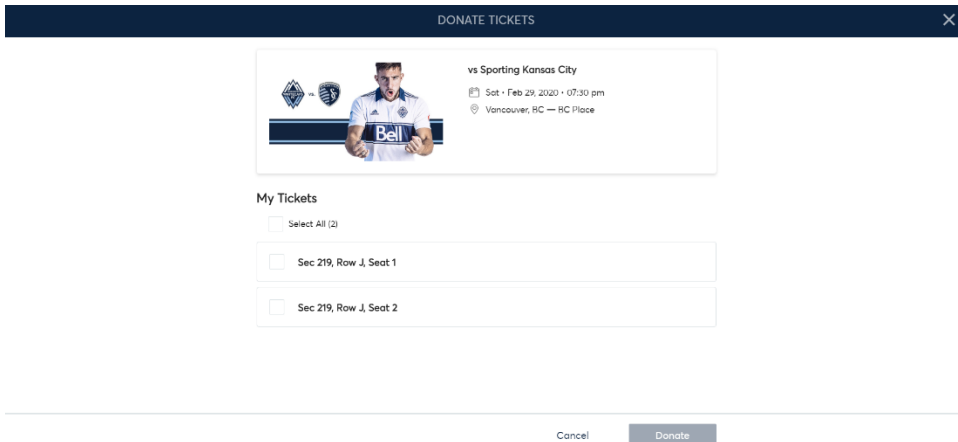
DONATE TICKETS

×

vs

Bell

vs Sporting Kansas City

Sat • Feb 29, 2020 • 07:30 pm

Vancouver, BC — BC Place

My Tickets

Select All (2)

Sec 219, Row J, Seat 1

Sec 219, Row J, Seat 2

Cancel

Donate